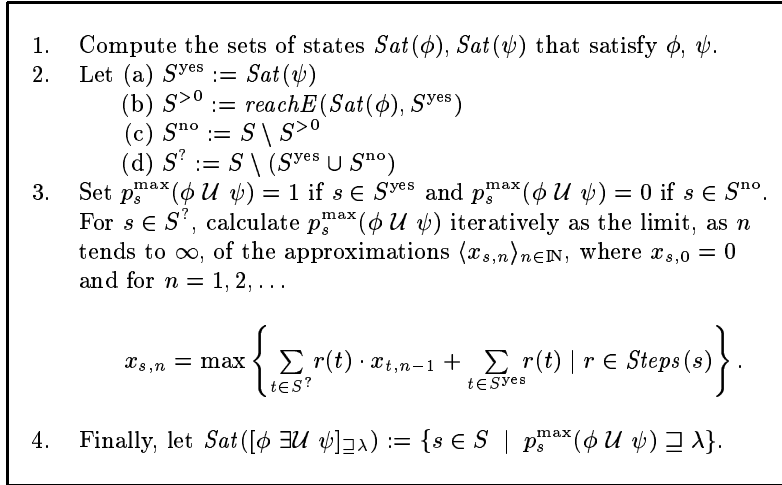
1. Compute the sets of states $Sat(\phi)$, $Sat(\psi)$ that satisfy $\phi$, $\psi$.

2. Let (a) $S^{\text{yes}} := Sat(\psi)$

(b) $S^{>0} := reachE(Sat(\phi), S^{\text{yes}})$

(c) $S^{\text{no}} := S \setminus S^{>0}$

(d) $S^{?} := S \setminus (S^{\text{yes}} \cup S^{\text{no}})$

3. Set $p_s^{\max}(\phi\ \mathcal{U}\ \psi) = 1$ if $s \in S^{\text{yes}}$ and $p_s^{\max}(\phi\ \mathcal{U}\ \psi) = 0$ if $s \in S^{\text{no}}$. For $s \in S^{?}$, calculate $p_s^{\max}(\phi\ \mathcal{U}\ \psi)$ iteratively as the limit, as $n$ tends to $\infty$, of the approximations $\langle x_{s,n} \rangle_{n \in \mathbb{N}}$, where $x_{s,0} = 0$ and for $n = 1, 2, \ldots$

$$x_{s,n} = \max \left\{ \sum_{t \in S^{?}} r(t) \cdot x_{t,n-1} + \sum_{t \in S^{\text{yes}}} r(t) \mid r \in Steps(s) \right\}.$$

4. Finally, let $Sat([\phi\ \exists\mathcal{U}\ \psi]_{\sqsupseteq \lambda}) := \{s \in S \mid p_s^{\max}(\phi\ \mathcal{U}\ \psi) \sqsupseteq \lambda\}$.